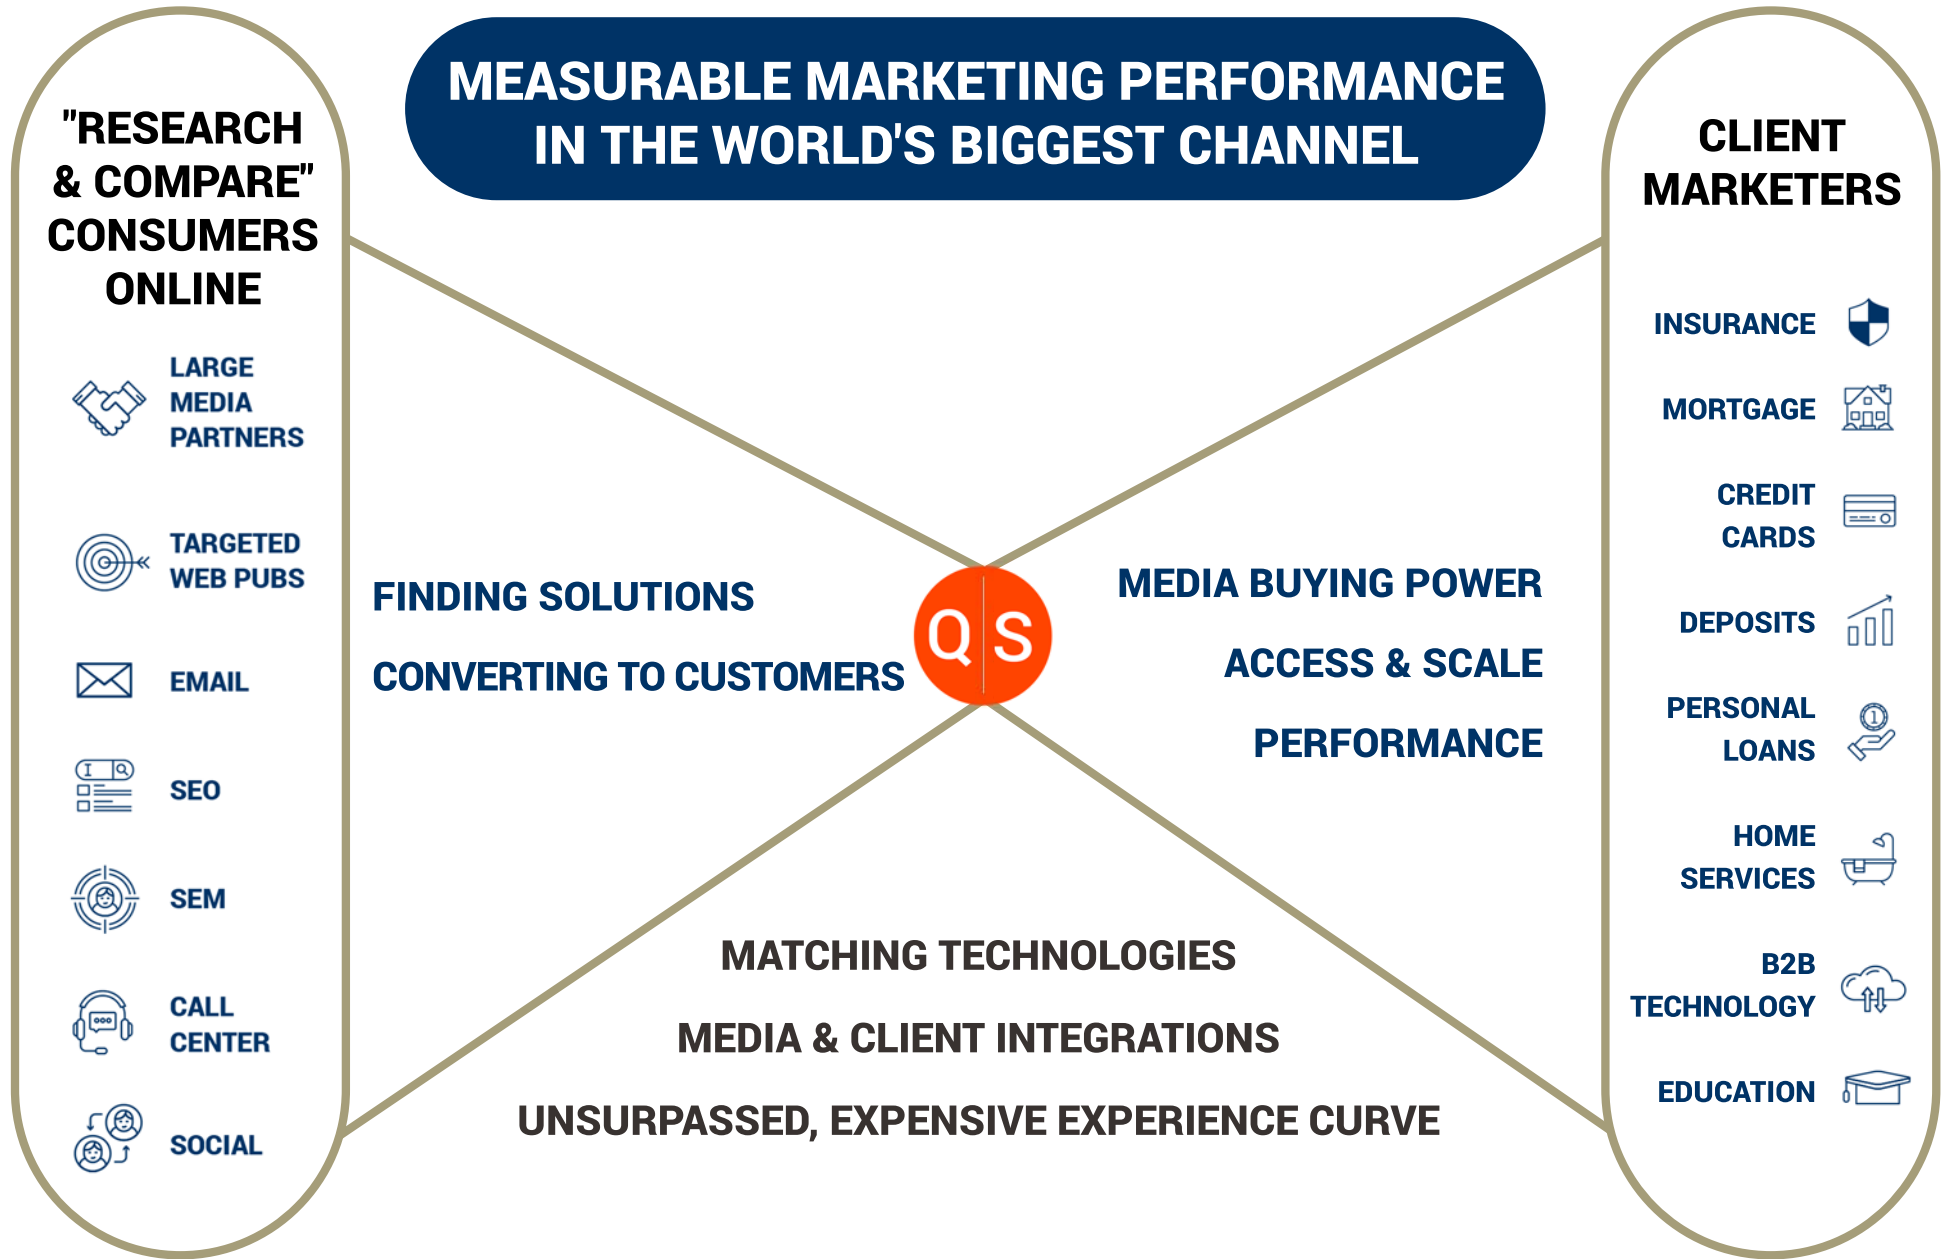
MEASURABLE MARKETING PERFORMANCE IN THE WORLD'S BIGGEST CHANNEL

"RESEARCH & COMPARE" CONSUMERS ONLINE

LARGE MEDIA PARTNERS

TARGETED WEB PUBS

EMAIL

SEO

SEM

CALL CENTER

SOCIAL

FINDING SOLUTIONS

CONVERTING TO CUSTOMERS

QS

MEDIA BUYING POWER

ACCESS & SCALE

PERFORMANCE

MATCHING TECHNOLOGIES

MEDIA & CLIENT INTEGRATIONS

UNSURPASSED, EXPENSIVE EXPERIENCE CURVE

CLIENT MARKETERS

INSURANCE

MORTGAGE

CREDIT CARDS

DEPOSITS

PERSONAL LOANS

HOME SERVICES

B2B TECHNOLOGY

EDUCATION